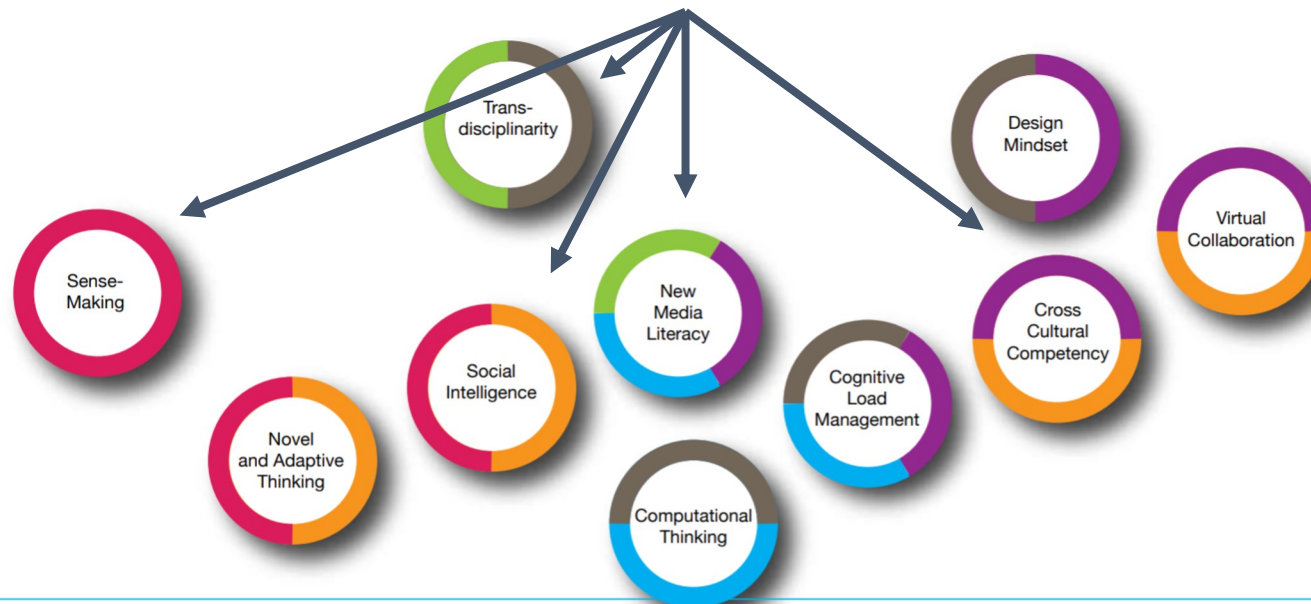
Trans-disciplinarity

Design Mindset

Virtual Collaboration

Sense-Making

New Media Literacy

Cross Cultural Competency

Social Intelligence

Cognitive Load Management

Novel and Adaptive Thinking

Computational Thinking